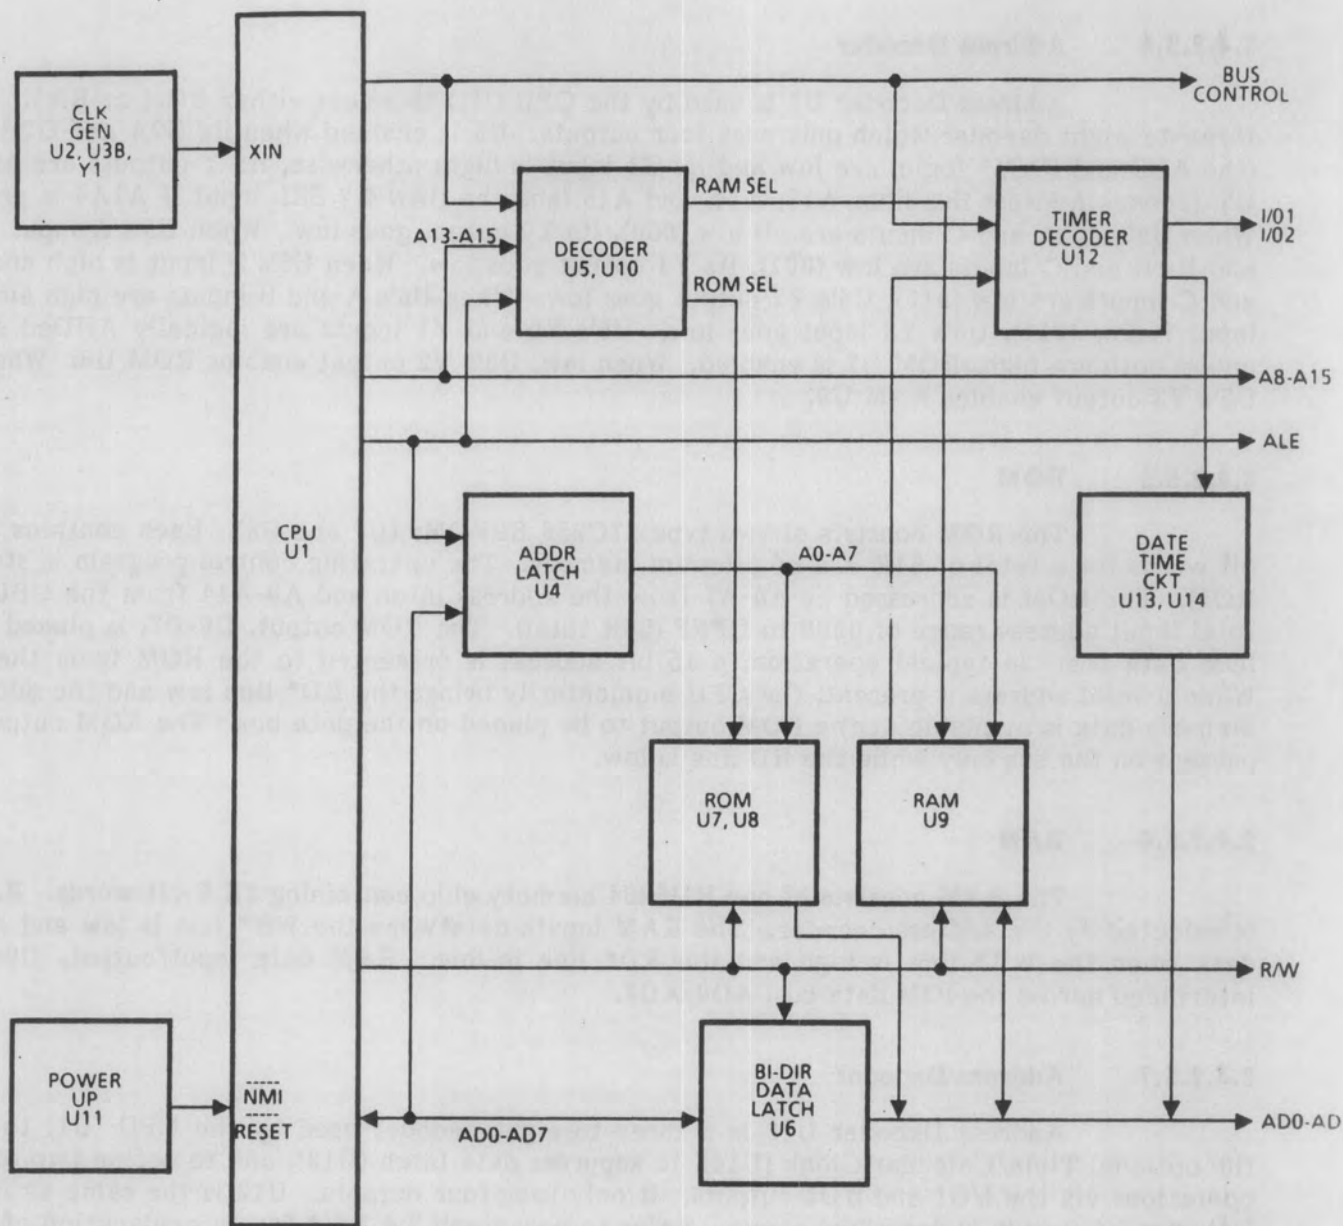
CLK GEN U2, U3B, Y1

XIN

BUS CONTROL

RAM SEL

A13-A15

DECODER U5, U10

ROM SEL

TIMER DECODER U12

I/01 I/02

A8-A15

ALE

CPU U1

ADDR LATCH U4

A0-A7

DATE TIME CKT U13, U14

ROM U7, U8

RAM U9

R/W

POWER UP U11

NMI

RESET

AD0-AD7

BI-DIR DATA LATCH U6

AD0-AD